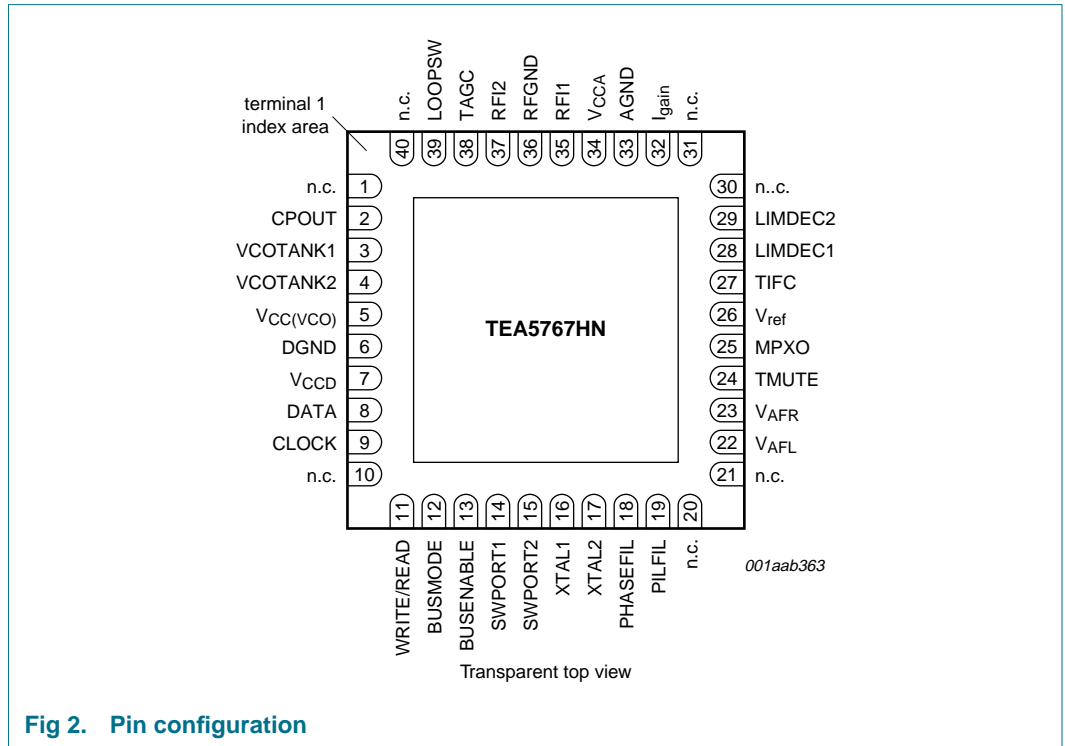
n.c. LOOPSW TAGC RFI2 RFGND RFI1 $V_{CCA}$ AGND $I_{gain}$ n.c.

terminal 1 index area

40 39 38 37 36 35 34 33 32 31

n.c. 1
CPOUT 2
VCOTANK1 3
VCOTANK2 4
$V_{CC(VCO)}$ 5
DGND 6
$V_{CCD}$ 7
DATA 8
CLOCK 9
n.c. 10

TEA5767HN

30 n..c.
29 LIMDEC2
28 LIMDEC1
27 TIFC
26 $V_{ref}$
25 MPXO
24 TMUTE
23 $V_{AFR}$
22 $V_{AFL}$
21 n.c.

11 12 13 14 15 16 17 18 19 20

WRITE/READ BUSMODE BUSENABLE SWPORT1 SWPORT2 XTAL1 XTAL2 PHASEFIL PILFIL n.c.

001aab363

Transparent top view

Fig 2. Pin configuration